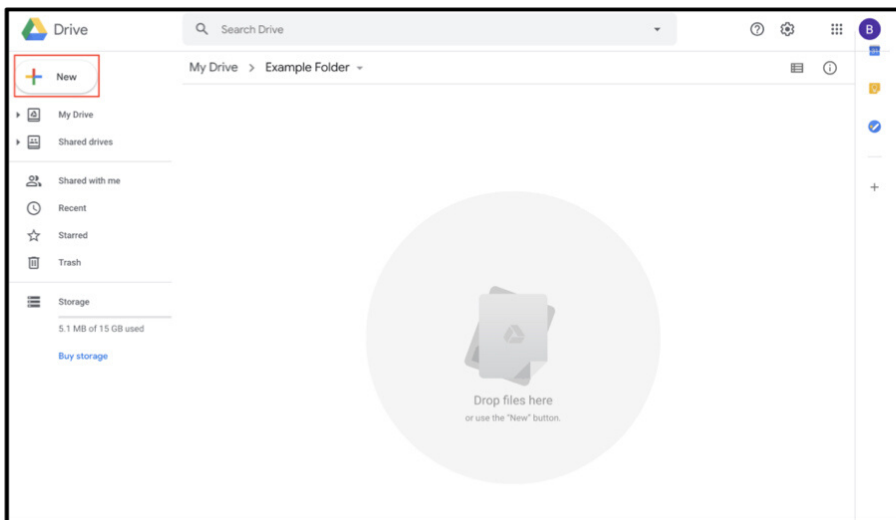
Drive

Search Drive

B

New

My Drive > Example Folder

My Drive

Shared drives

Shared with me

Recent

Starred

Trash

Storage

5.1 MB of 15 GB used

Buy storage

Drop files here
or use the "New" button.